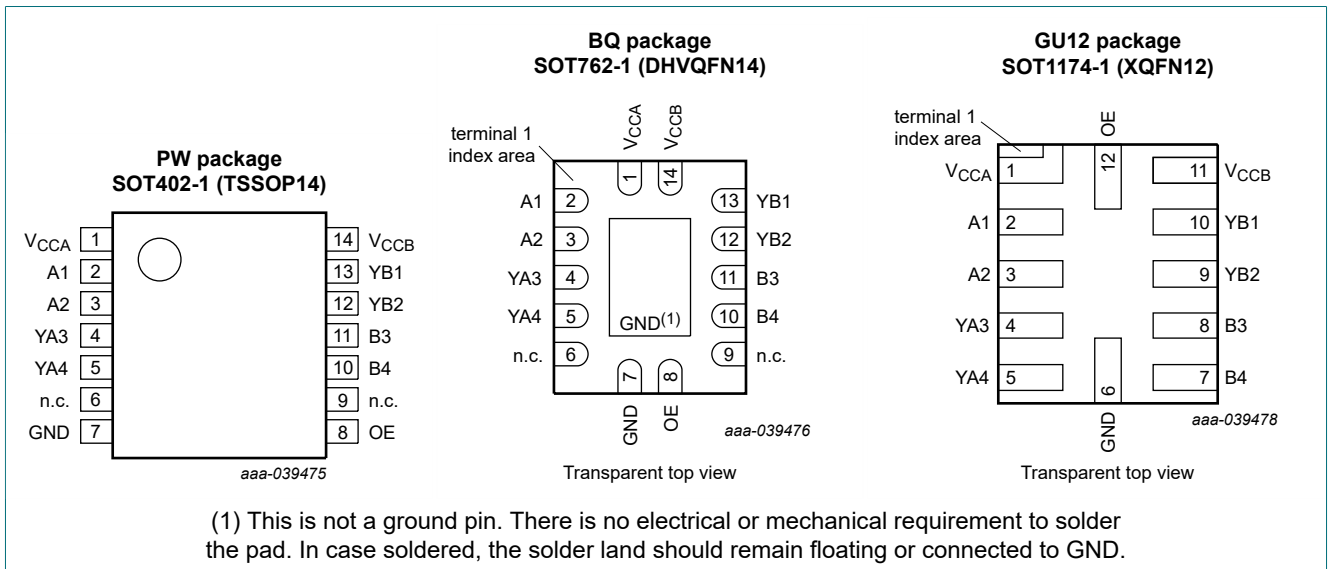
PW package
SOT402-1 (TSSOP14)

$V_{CCA}$ 1
A1 2
A2 3
YA3 4
YA4 5
n.c. 6
GND 7

14 $V_{CCB}$
13 YB1
12 YB2
11 B3
10 B4
9 n.c.
8 OE

aaa-039475

BQ package
SOT762-1 (DHVQFN14)

terminal 1
index area

$V_{CCA}$ $V_{CCB}$
1 14

A1 2
A2 3
YA3 4
YA4 5
n.c. 6

13 YB1
12 YB2
11 B3
10 B4
9 n.c.

GND$^{(1)}$

7 8
GND OE

aaa-039476

Transparent top view

GU12 package
SOT1174-1 (XQFN12)

terminal 1
index area

OE
12

$V_{CCA}$ 1
A1 2
A2 3
YA3 4
YA4 5

11 $V_{CCB}$
10 YB1
9 YB2
8 B3
7 B4

6
GND

aaa-039478

Transparent top view

(1) This is not a ground pin. There is no electrical or mechanical requirement to solder the pad. In case soldered, the solder land should remain floating or connected to GND.